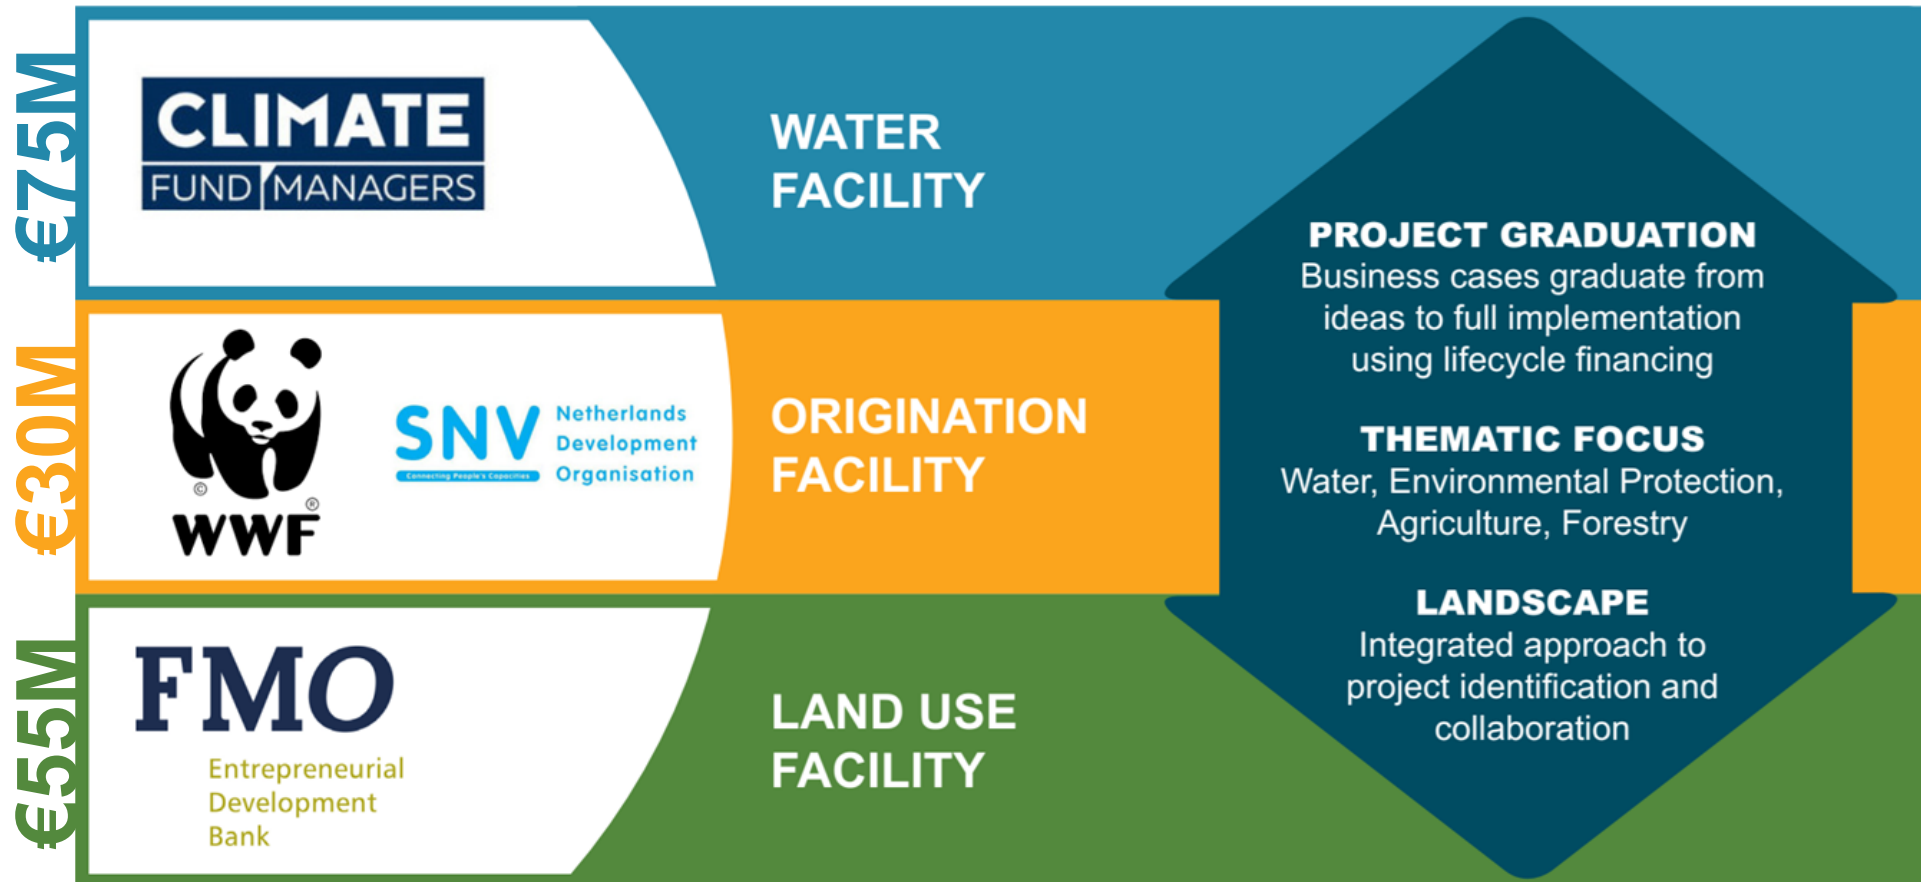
€75M

CLIMATE
FUND MANAGERS

WATER FACILITY

€30M

WWF

SNV Netherlands Development Organisation
Connecting People's Capacities

ORIGINATION FACILITY

€55M

FMO
Entrepreneurial Development Bank

LAND USE FACILITY

PROJECT GRADUATION
Business cases graduate from ideas to full implementation using lifecycle financing

THEMATIC FOCUS
Water, Environmental Protection, Agriculture, Forestry

LANDSCAPE
Integrated approach to project identification and collaboration